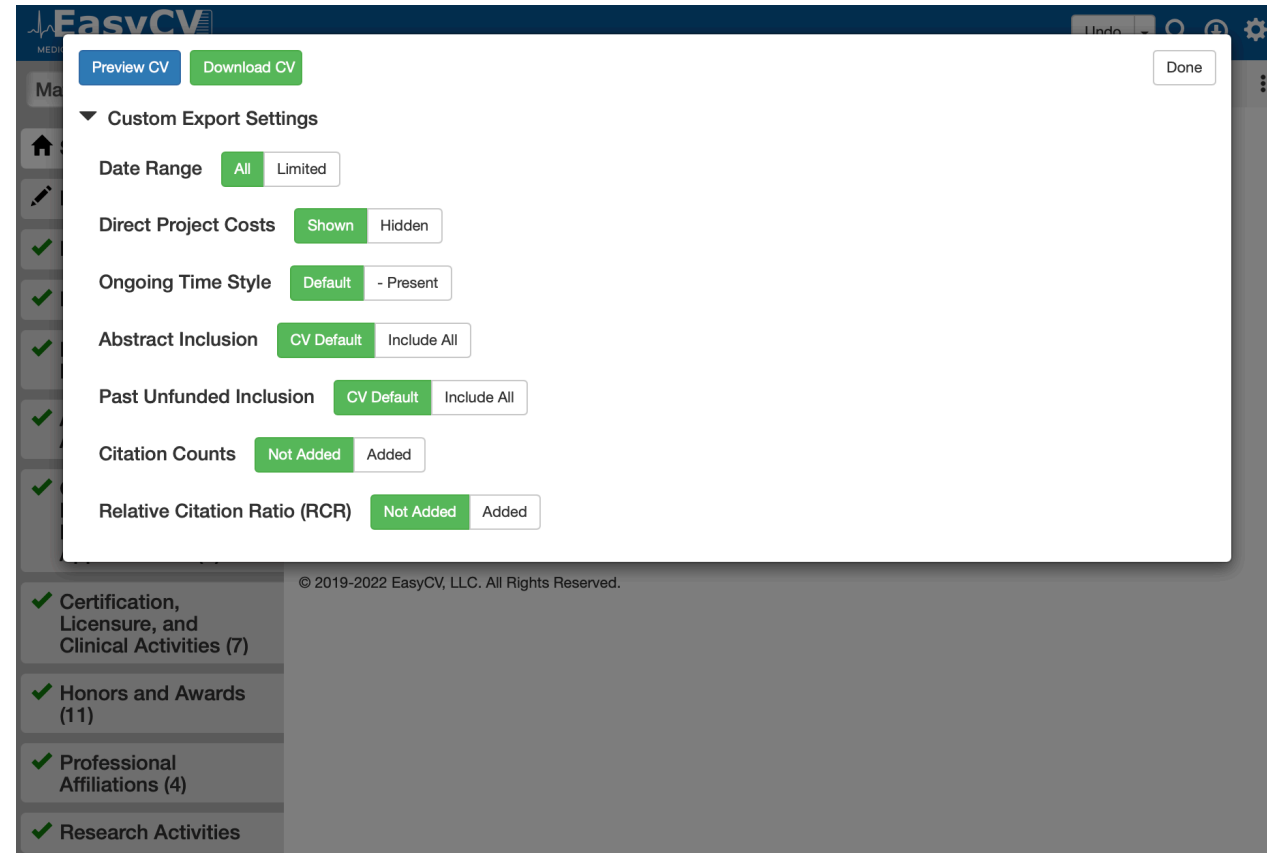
EasyCV
MEDIC
Undo
Ma

Preview CV Download CV Done

Custom Export Settings

Date Range All Limited

Direct Project Costs Shown Hidden

Ongoing Time Style Default - Present

Abstract Inclusion CV Default Include All

Past Unfunded Inclusion CV Default Include All

Citation Counts Not Added Added

Relative Citation Ratio (RCR) Not Added Added

© 2019-2022 EasyCV, LLC. All Rights Reserved.

Certification, Licensure, and Clinical Activities (7)

Honors and Awards (11)

Professional Affiliations (4)

Research Activities